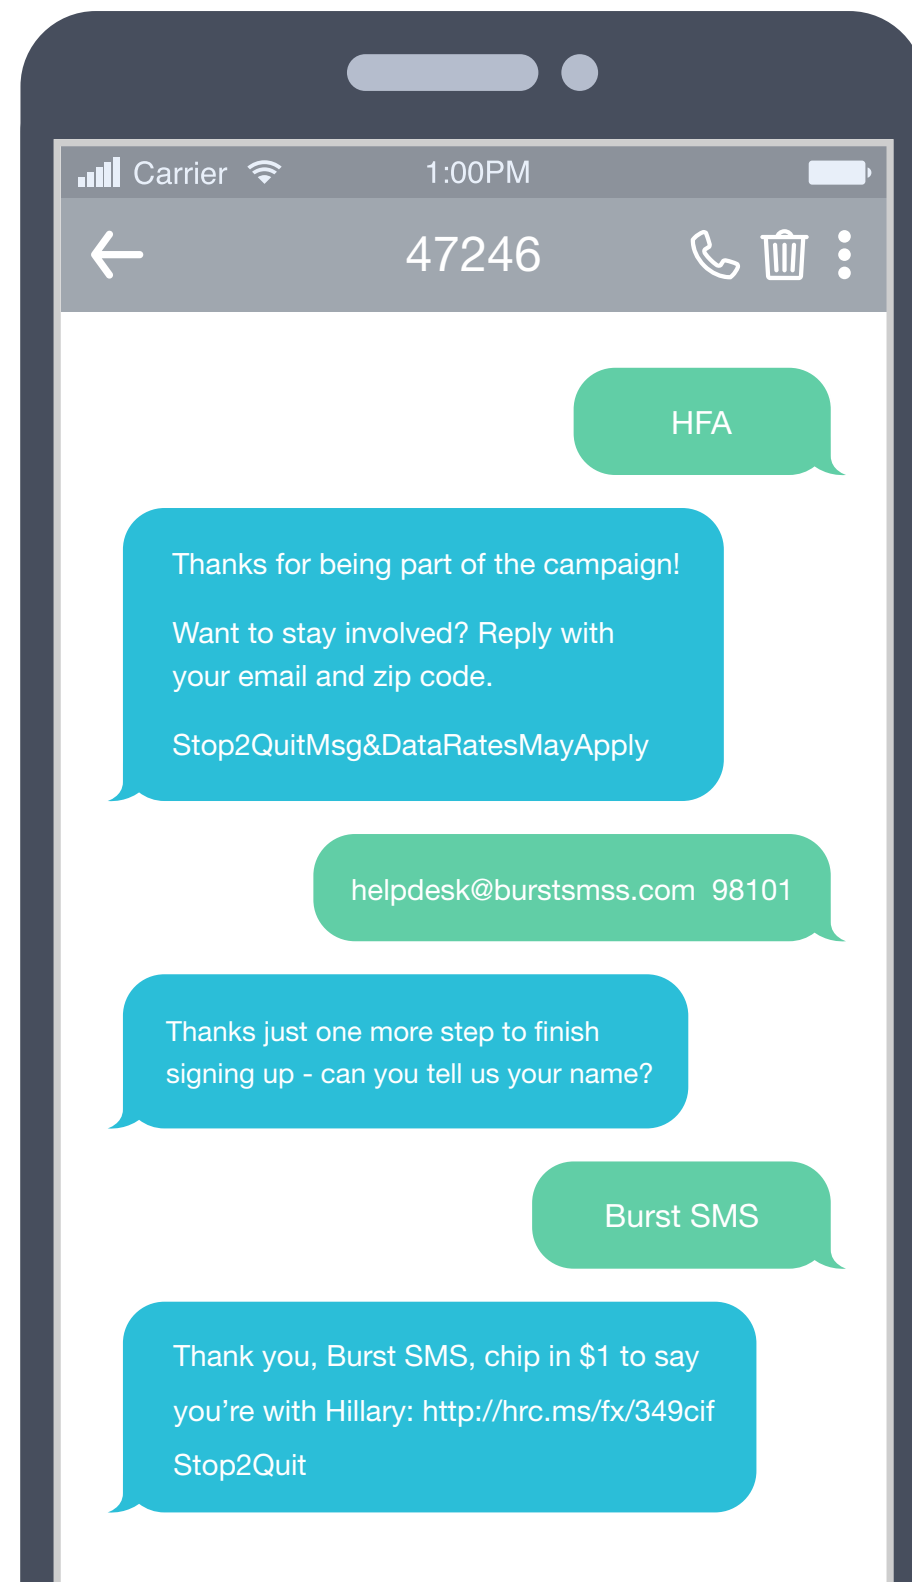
Carrier 1:00PM

47246

HFA

Thanks for being part of the campaign!

Want to stay involved? Reply with your email and zip code.

Stop2QuitMsg&DataRatesMayApply

helpdesk@burstsmss.com 98101

Thanks just one more step to finish signing up - can you tell us your name?

Burst SMS

Thank you, Burst SMS, chip in $1 to say you're with Hillary: http://hrc.ms/fx/349cif Stop2Quit